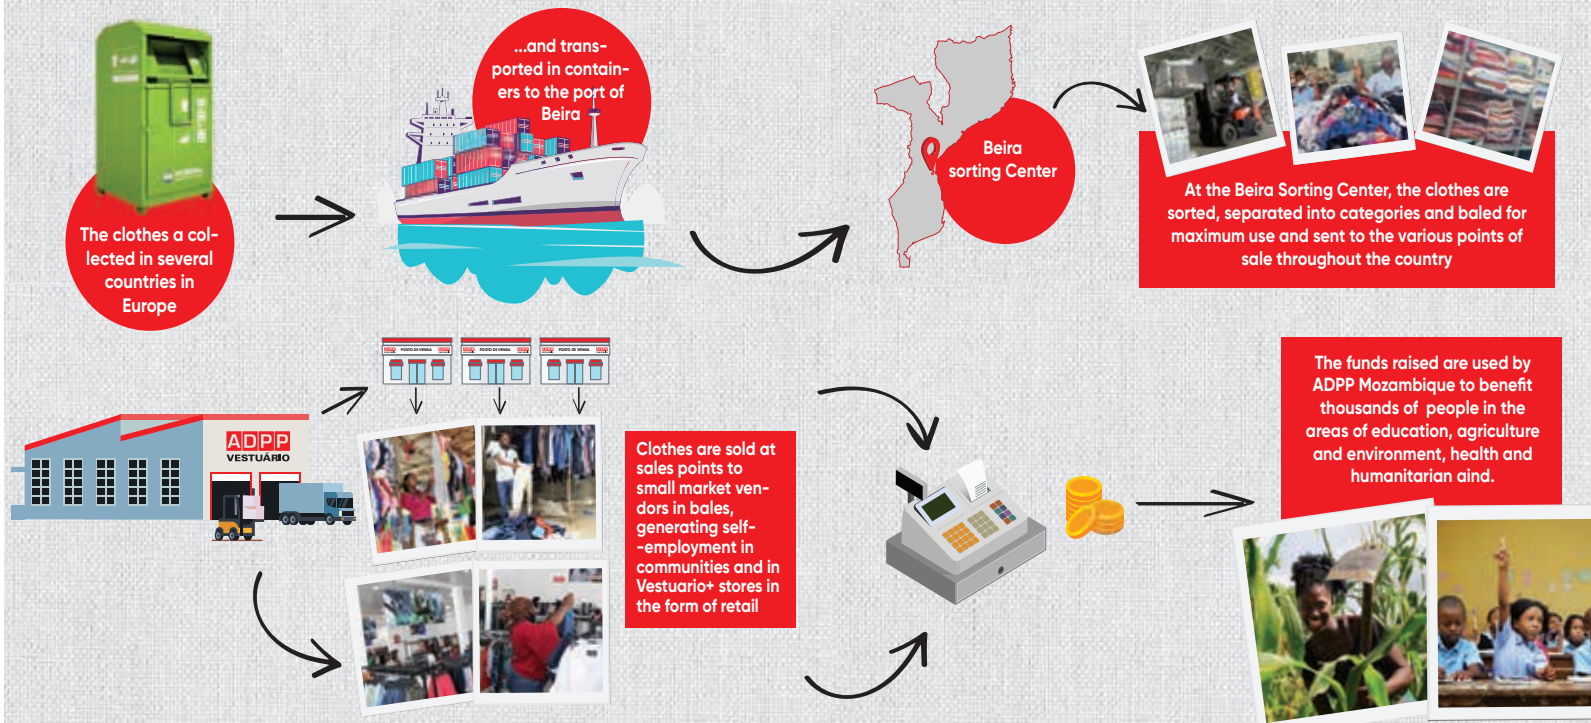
The clothes a collected in several countries in Europe

...and transported in containers to the port of Beira

Beira sorting Center

At the Beira Sorting Center, the clothes are sorted, separated into categories and baled for maximum use and sent to the various points of sale throughout the country

ADPP
VESTUÁRIO

POSTO DE VENDA
POSTO DE VENDA
POSTO DE VENDA

Clothes are sold at sales points to small market vendors in bales, generating self--employment in communities and in Vestuario+ stores in the form of retail

The funds raised are used by ADPP Mozambique to benefit thousands of people in the areas of education, agriculture and environment, health and humanitarian aind.